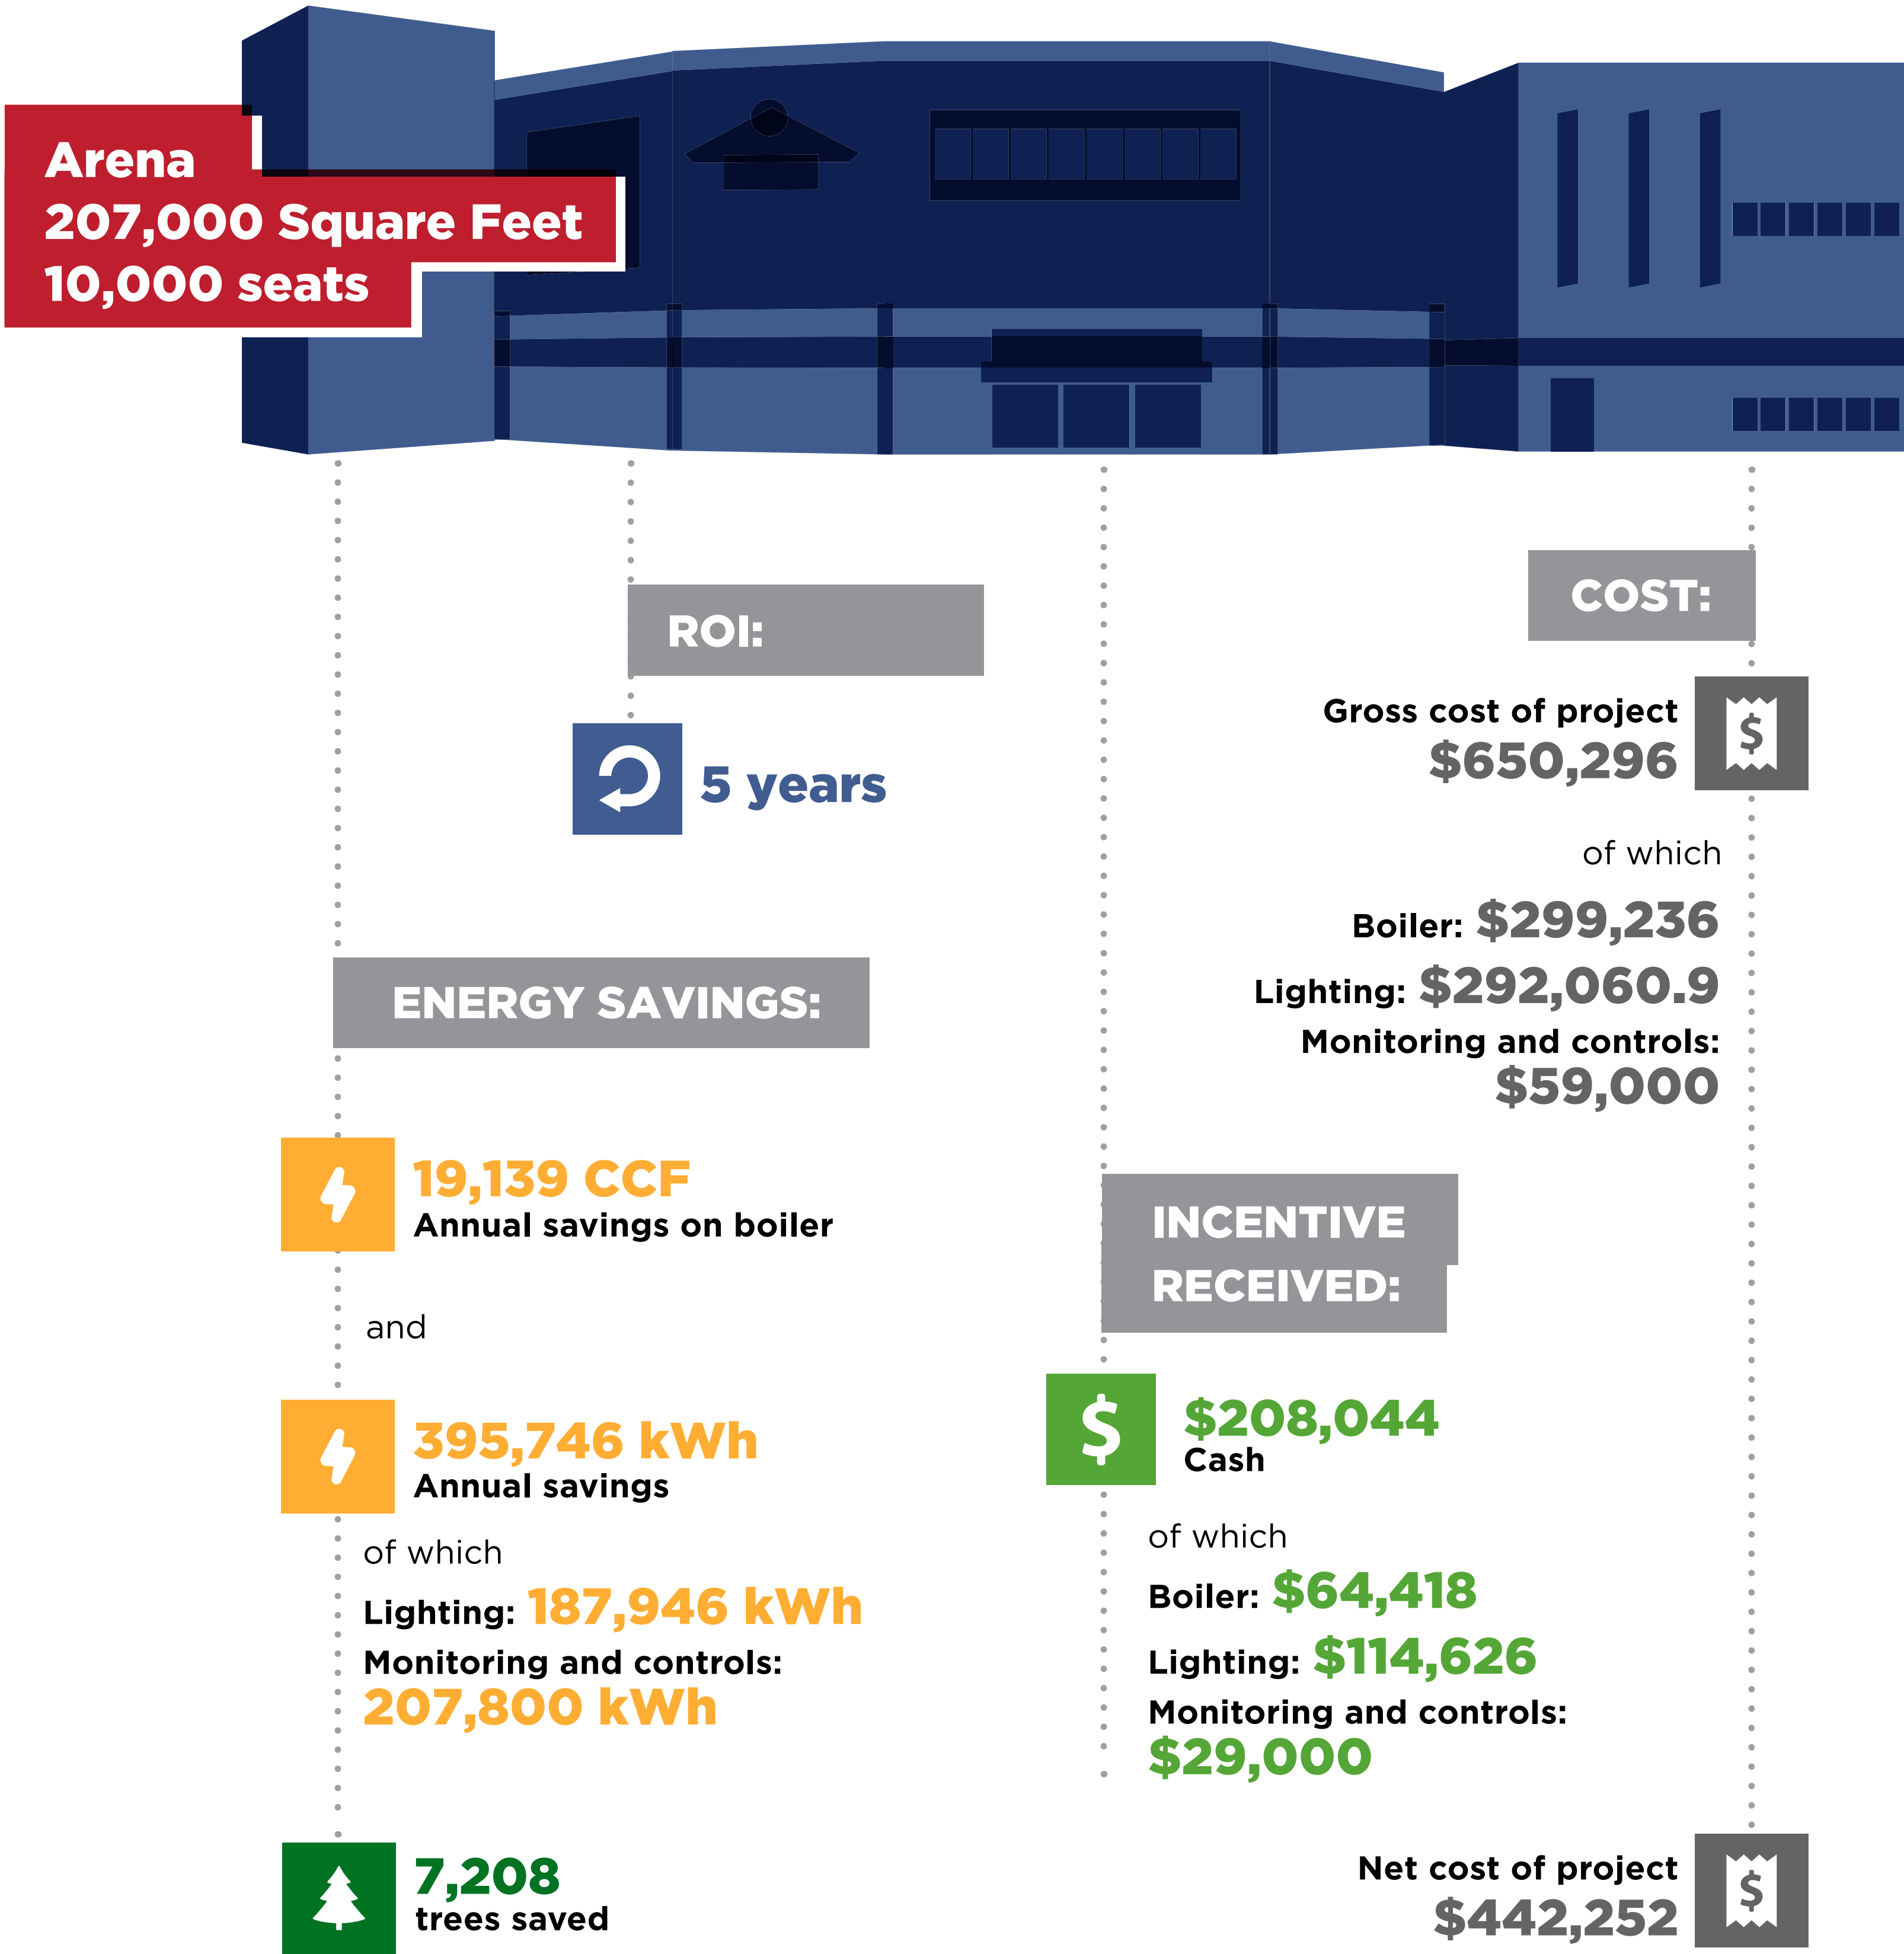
Arena
207,000 Square Feet
10,000 seats

ROI:

5 years

ENERGY SAVINGS:

19,139 CCF
Annual savings on boiler

and

395,746 kWh
Annual savings

of which

Lighting: 187,946 kWh

Monitoring and controls: 207,800 kWh

7,208
trees saved

COST:

Gross cost of project
$650,296

of which

Boiler: $299,236

Lighting: $292,060.9

Monitoring and controls: $59,000

INCENTIVE RECEIVED:

$208,044
Cash

of which

Boiler: $64,418

Lighting: $114,626

Monitoring and controls: $29,000

Net cost of project
$442,252